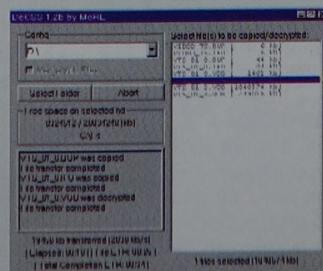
DeCSS 1.2b by MoRE

Select file(s) to be copied/decrypted:

Select folder
Abort

Free space on selected hd

VTS_01_0.IFO was copied
transfer completed
VTS_01_0.VOB was decrypted
transfer completed

1 files selected